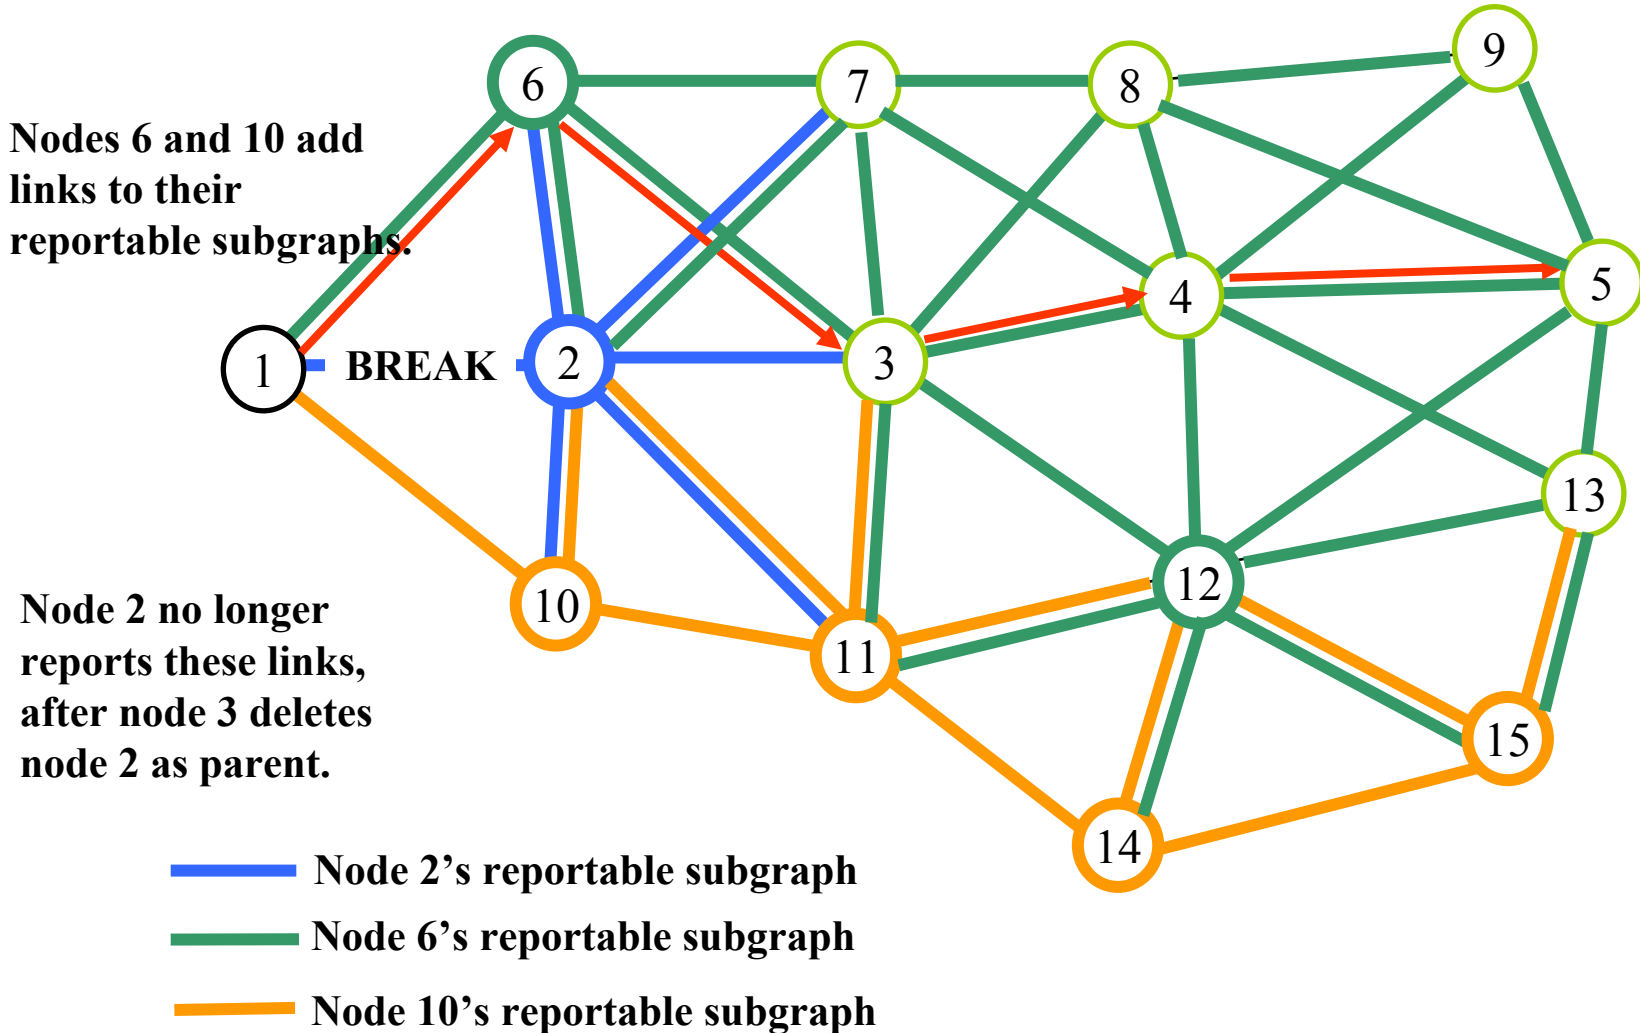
Nodes 6 and 10 add links to their reportable subgraphs.

6

7

8

9

1

BREAK

2

3

4

5

13

10

11

12

15

14

Node 2 no longer reports these links, after node 3 deletes node 2 as parent.

Node 2's reportable subgraph

Node 6's reportable subgraph

Node 10's reportable subgraph